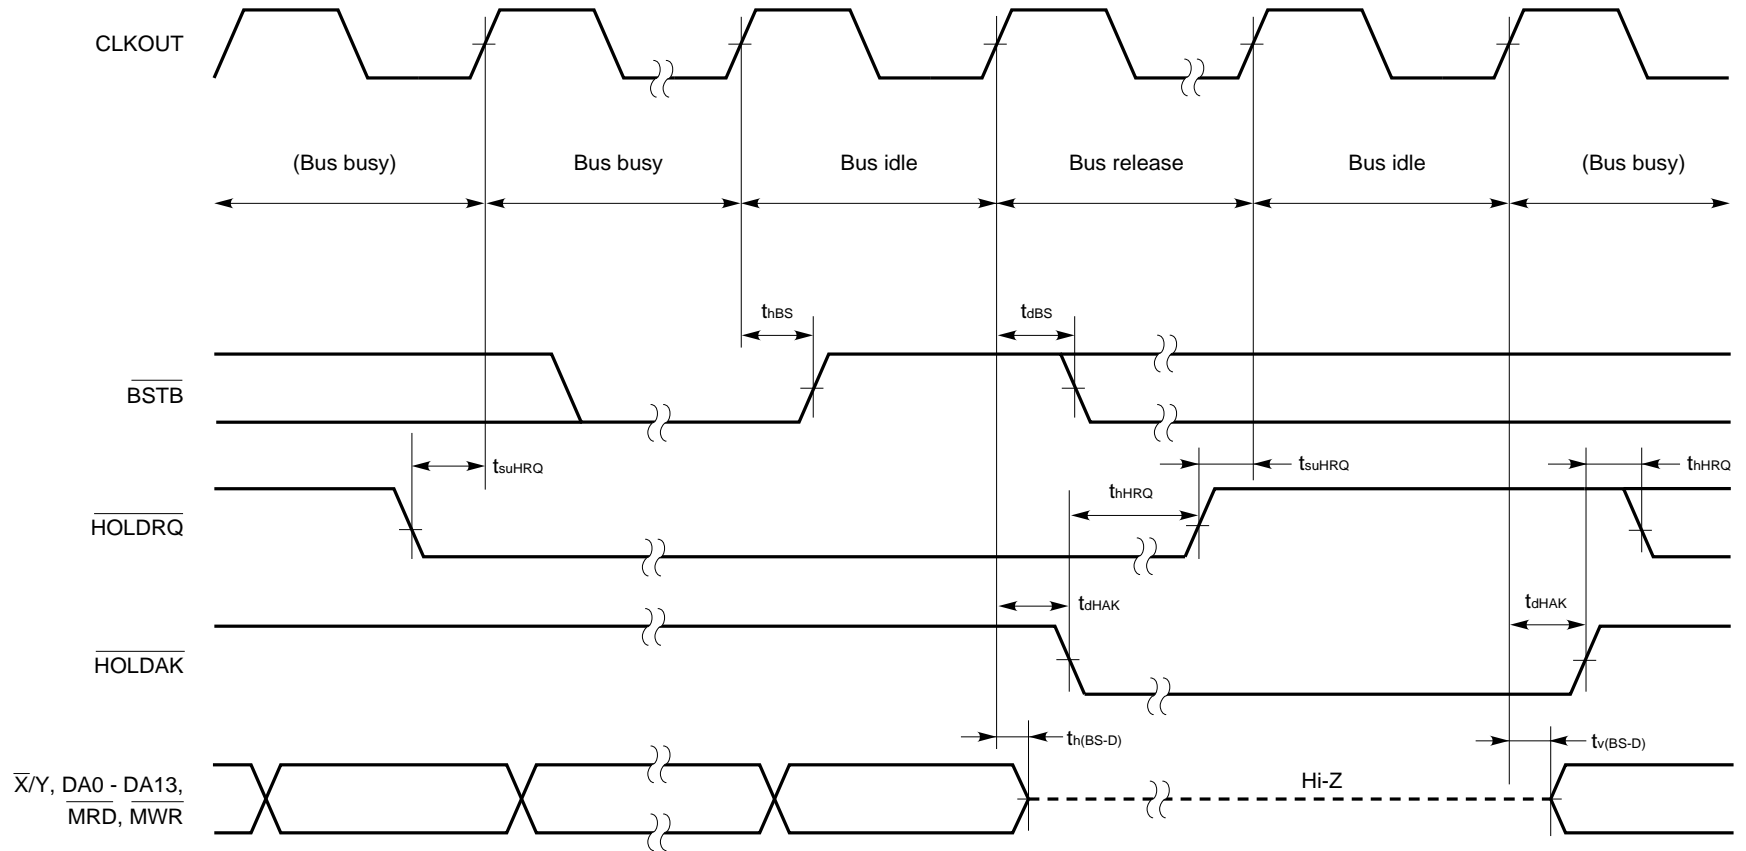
CLKOUT

(Bus busy)

Bus busy

Bus idle

Bus release

Bus idle

(Bus busy)

$t_{hBS}$

$t_{dBS}$

$\overline{BSTB}$

$t_{suHRQ}$

$t_{suHRQ}$

$t_{hHRQ}$

$t_{hHRQ}$

$\overline{HOLDRQ}$

$t_{dHAK}$

$t_{dHAK}$

$\overline{HOLDAK}$

$t_{h(BS-D)}$

$t_{v(BS-D)}$

$\overline{X}$/Y, DA0 - DA13, $\overline{MRD}$, $\overline{MWR}$

Hi-Z